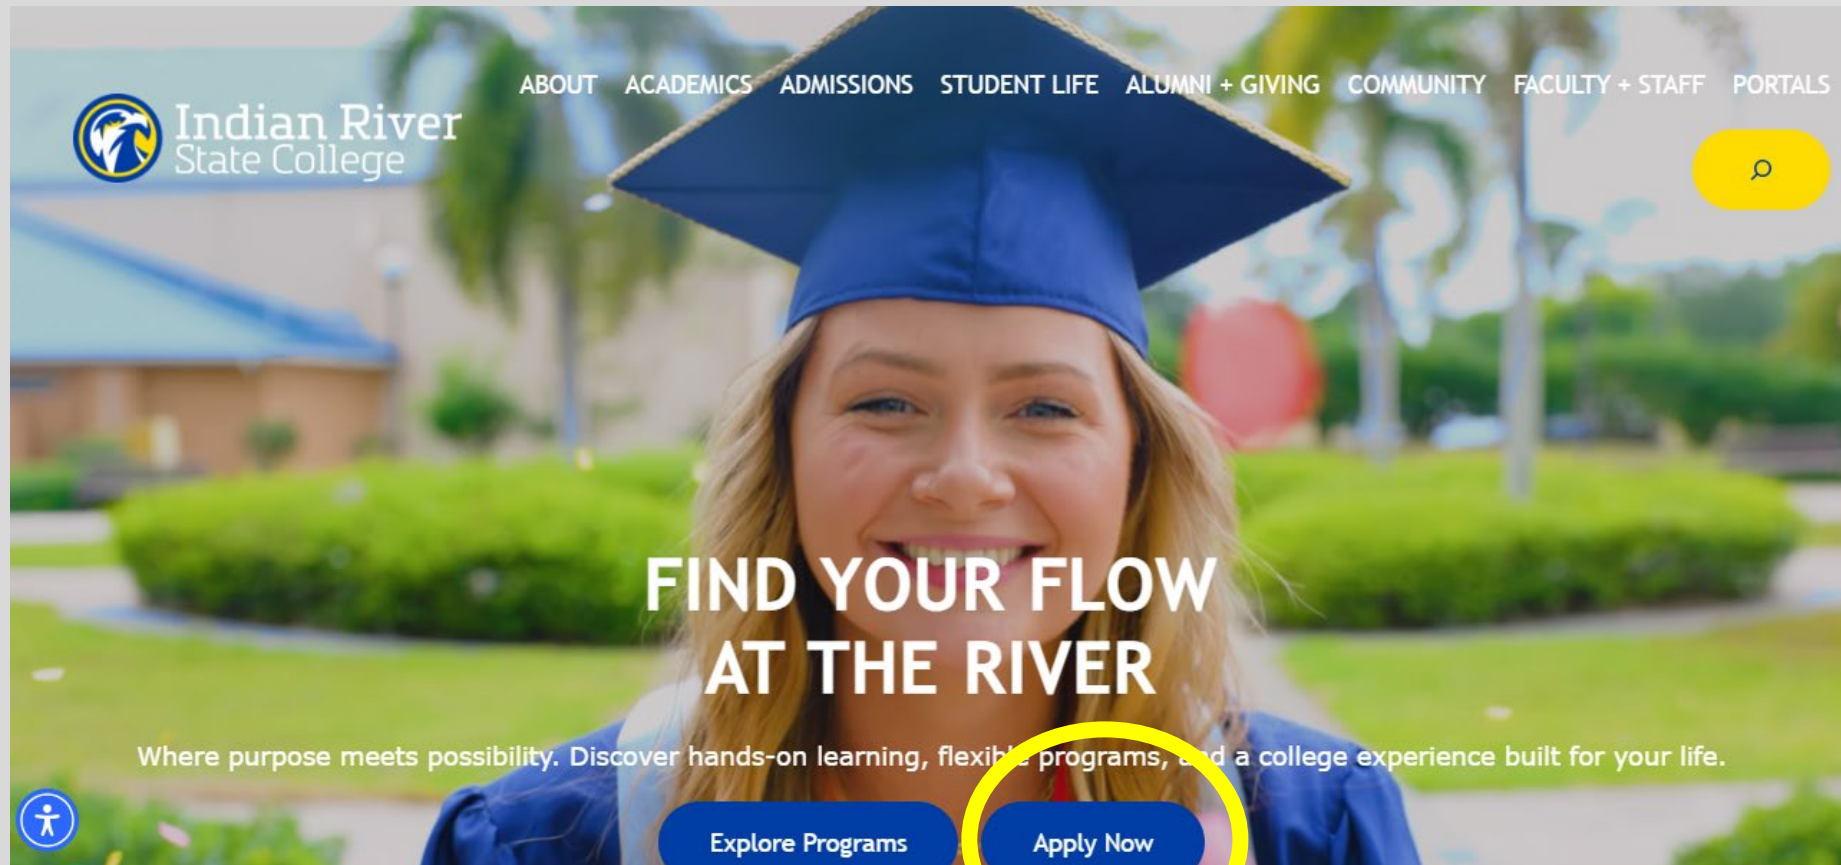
Indian River State College

ABOUT ACADEMICS ADMISSIONS STUDENT LIFE ALUMNI + GIVING COMMUNITY FACULTY + STAFF PORTALS

FIND YOUR FLOW AT THE RIVER

Where purpose meets possibility. Discover hands-on learning, flexi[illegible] programs, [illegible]d a college experience built for your life.

Explore Programs

Apply Now